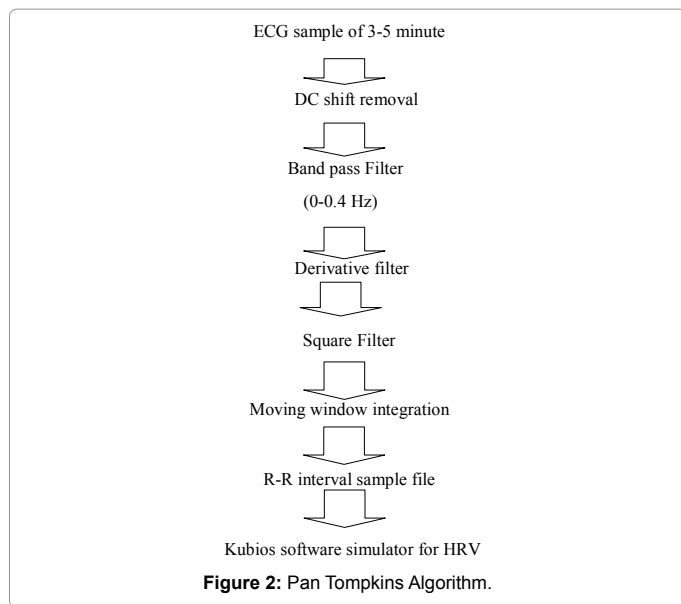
ECG sample of 3-5 minute

DC shift removal

Band pass Filter

(0-0.4 Hz)

Derivative filter

Square Filter

Moving window integration

R-R interval sample file

Kubios software simulator for HRV

**Figure 2:** Pan Tompkins Algorithm.